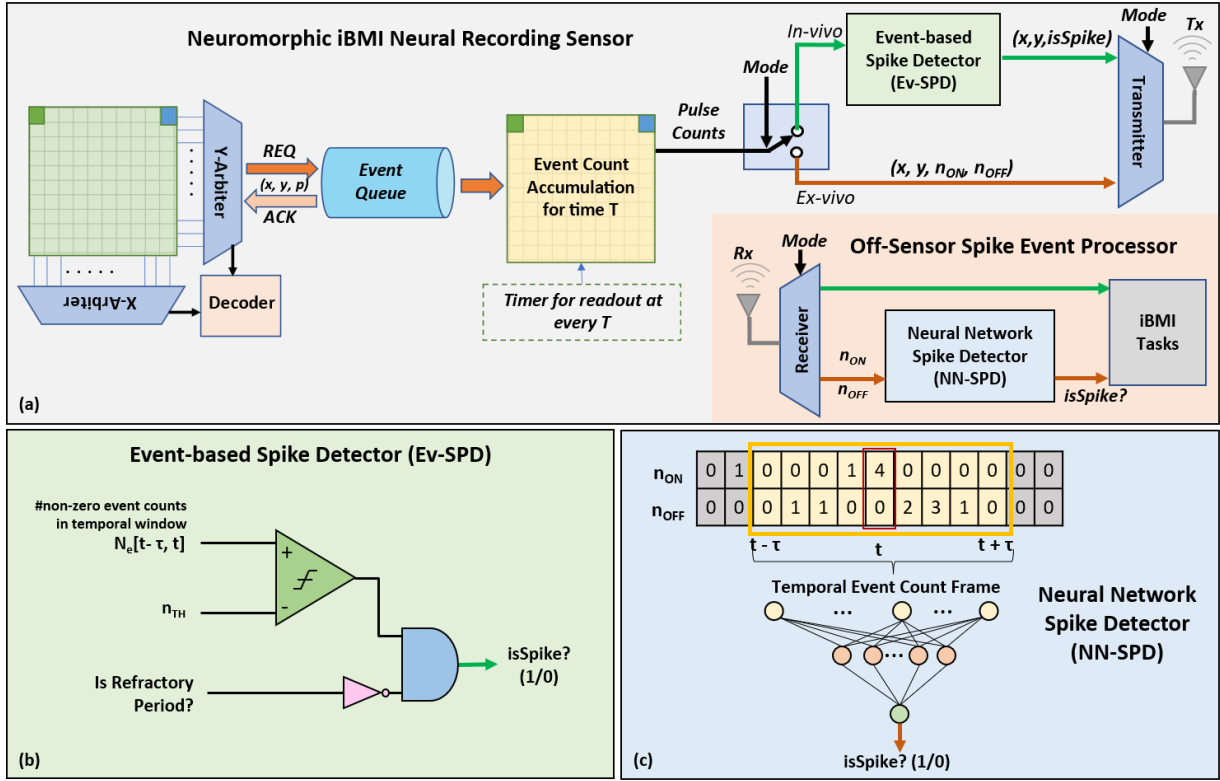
Neuromorphic iBMI Neural Recording Sensor

Y-Arbiter

X-Arbiter

Decoder

REQ

(x, y, p)

ACK

Event Queue

Event Count Accumulation for time T

Timer for readout at every T

Pulse Counts

Mode

In-vivo

Ex-vivo

Event-based Spike Detector (Ev-SPD)

(x,y,isSpike)

(x, y, $n_{ON}$, $n_{OFF}$)

Mode

Tx

Transmitter

Off-Sensor Spike Event Processor

Rx

Mode

Receiver

$n_{ON}$

$n_{OFF}$

Neural Network Spike Detector (NN-SPD)

isSpike?

iBMI Tasks

(a)

Event-based Spike Detector (Ev-SPD)

#non-zero event counts in temporal window

$N_e[t-\tau, t]$

+

-

$n_{TH}$

Is Refractory Period?

isSpike? (1/0)

(b)

| $n_{ON}$ | 0 | 1 | 0 | 0 | 0 | 1 | 4 | 0 | 0 | 0 | 0 | 0 | 0 |
|---|---|---|---|---|---|---|---|---|---|---|---|---|---|
| $n_{OFF}$ | 0 | 0 | 0 | 1 | 1 | 0 | 0 | 2 | 3 | 1 | 0 | 0 | 0 |

t - τ

t

t + τ

Temporal Event Count Frame

Neural Network Spike Detector (NN-SPD)

isSpike? (1/0)

(c)